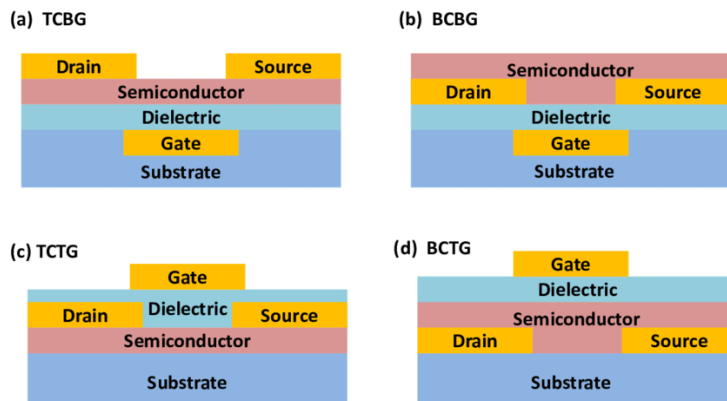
(a) TCBG

Drain
Source
Semiconductor
Dielectric
Gate
Substrate

(b) BCBG

Semiconductor
Drain
Source
Dielectric
Gate
Substrate

(c) TCTG

Gate
Drain
Dielectric
Source
Semiconductor
Substrate

(d) BCTG

Gate
Dielectric
Semiconductor
Drain
Source
Substrate